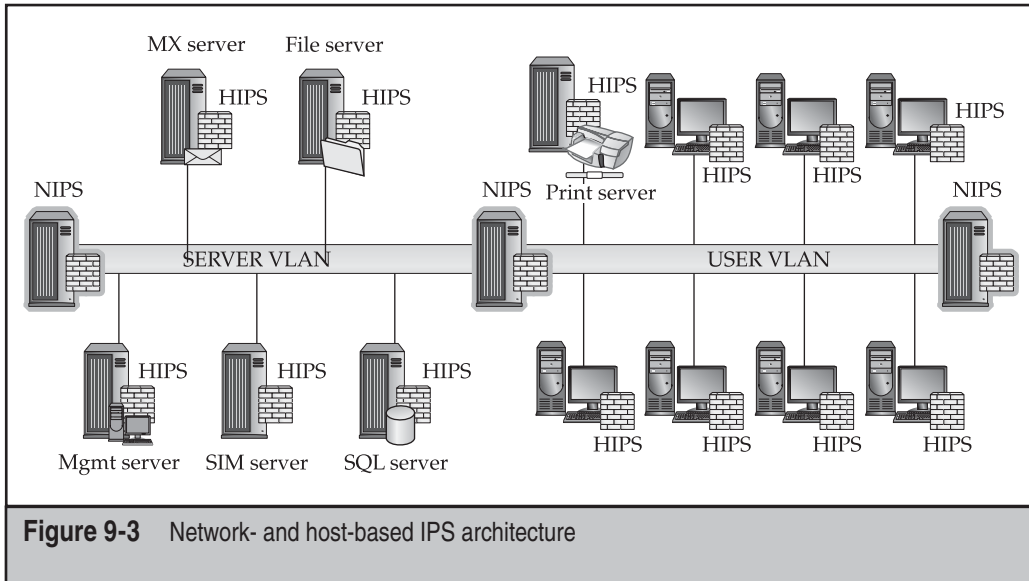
MX server
HIPS
File server
HIPS
HIPS
HIPS
HIPS
HIPS
HIPS
NIPS
NIPS
Print server
NIPS
SERVER VLAN
USER VLAN
HIPS
HIPS
HIPS
Mgmt server
SIM server
SQL server
HIPS
HIPS
HIPS
HIPS

**Figure 9-3** Network- and host-based IPS architecture